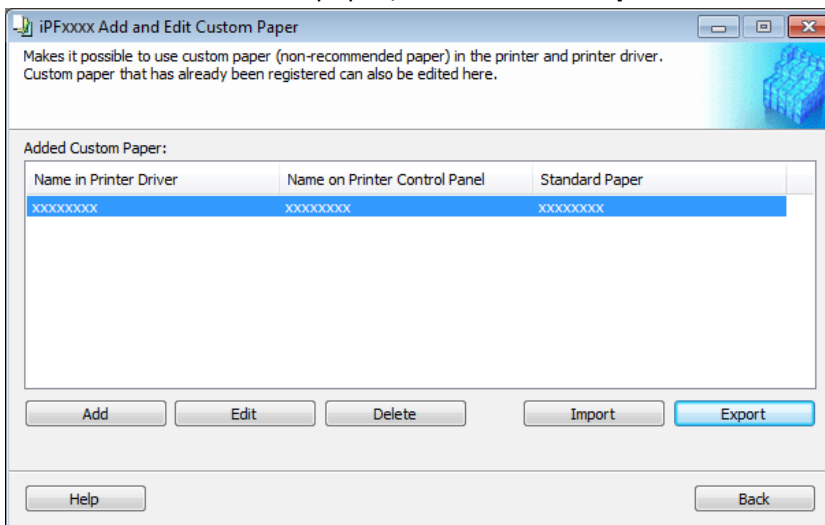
iPFxxxx Add and Edit Custom Paper

Makes it possible to use custom paper (non-recommended paper) in the printer and printer driver.
Custom paper that has already been registered can also be edited here.

Added Custom Paper:

| Name in Printer Driver | Name on Printer Control Panel | Standard Paper |
|---|---|---|
| xxxxxxxx | xxxxxxxx | xxxxxxxx |

Add Edit Delete Import Export

Help Back